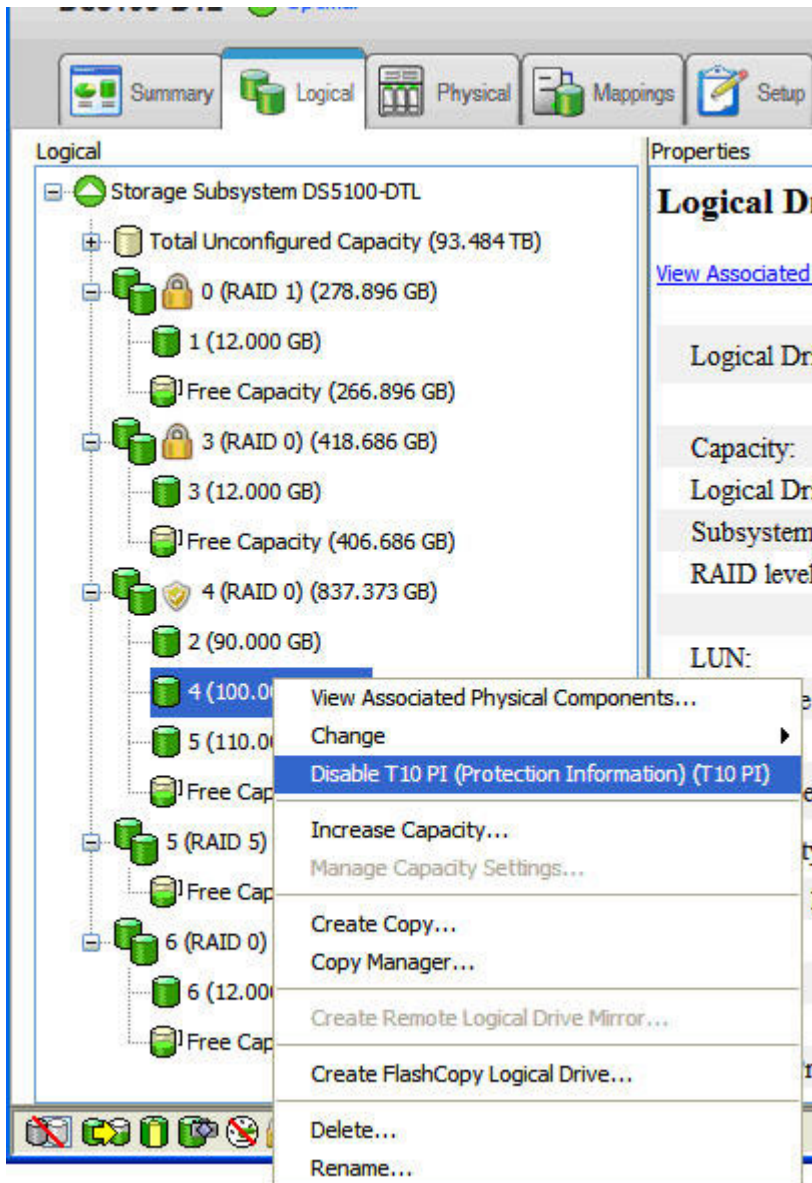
Summary
Logical
Physical
Mappings
Setup

Logical
Storage Subsystem DS5100-DTL
Total Unconfigured Capacity (93.484 TB)
0 (RAID 1) (278.896 GB)
1 (12.000 GB)
Free Capacity (266.896 GB)
3 (RAID 0) (418.686 GB)
3 (12.000 GB)
Free Capacity (406.686 GB)
4 (RAID 0) (837.373 GB)
2 (90.000 GB)
4 (100.0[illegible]
5 (110.0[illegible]
Free Cap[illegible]
5 (RAID 5) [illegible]
Free Cap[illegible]
6 (RAID 0) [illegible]
6 (12.00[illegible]
Free Cap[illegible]

Properties
Logical D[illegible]
View Associated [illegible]
Logical Dr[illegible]
Capacity:
Logical Dr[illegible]
Subsystem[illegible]
RAID level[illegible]
LUN:

View Associated Physical Components...
Change
Disable T10 PI (Protection Information) (T10 PI)
Increase Capacity...
Manage Capacity Settings...
Create Copy...
Copy Manager...
Create Remote Logical Drive Mirror...
Create FlashCopy Logical Drive...
Delete...
Rename...